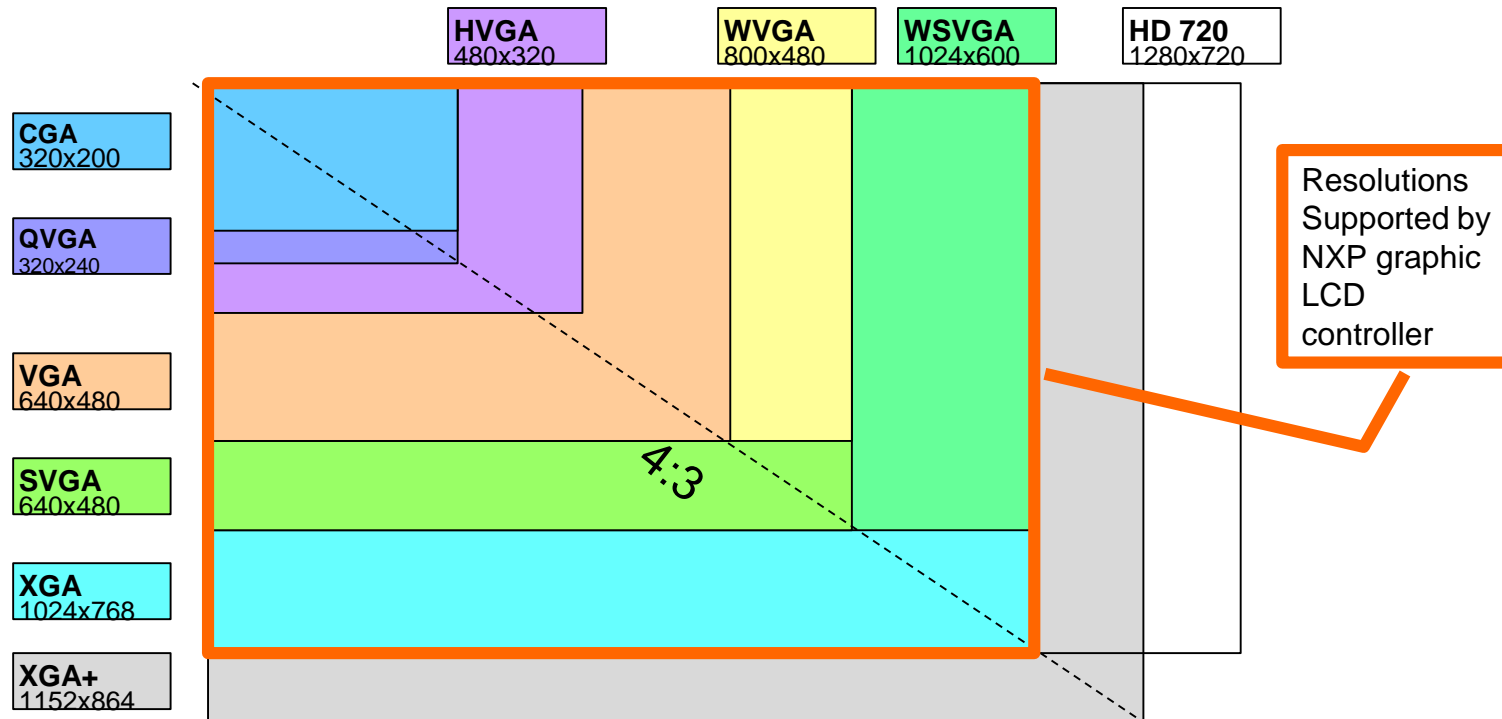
HVGA
480x320

WVGA
800x480

WSVGA
1024x600

HD 720
1280x720

CGA
320x200

QVGA
320x240

VGA
640x480

SVGA
640x480

XGA
1024x768

XGA+
1152x864

4:3

Resolutions Supported by NXP graphic LCD controller